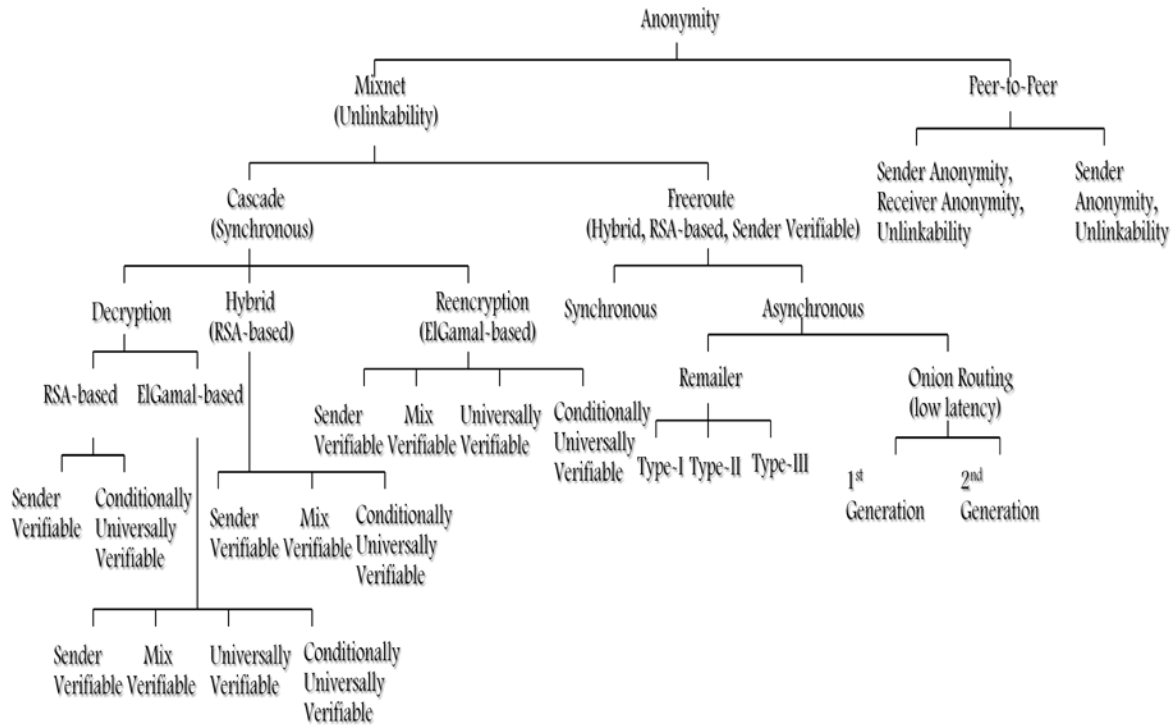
Anonymity

Mixnet
(Unlinkability)

Peer-to-Peer

Sender Anonymity, Receiver Anonymity, Unlinkability

Sender Anonymity, Unlinkability

Cascade
(Synchronous)

Freeroute
(Hybrid, RSA-based, Sender Verifiable)

Decryption

Hybrid
(RSA-based)

Reencryption
(ElGamal-based)

Synchronous

Asynchronous

RSA-based

ElGamal-based

Sender Verifiable

Mix Verifiable

Universally Verifiable

Conditionally Universally Verifiable

Remailer

Onion Routing
(low latency)

Type-I

Type-II

Type-III

$1^{st}$ Generation

$2^{nd}$ Generation

Sender Verifiable

Conditionally Universally Verifiable

Sender Verifiable

Mix Verifiable

Conditionally Universally Verifiable

Sender Verifiable

Mix Verifiable

Universally Verifiable

Conditionally Universally Verifiable